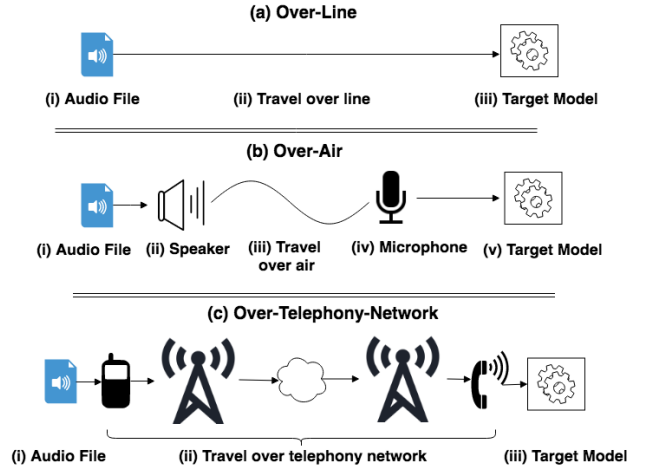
(a) Over-Line

(i) Audio File

(ii) Travel over line

(iii) Target Model

(b) Over-Air

(i) Audio File

(ii) Speaker

(iii) Travel over air

(iv) Microphone

(v) Target Model

(c) Over-Telephony-Network

(i) Audio File

(ii) Travel over telephony network

(iii) Target Model